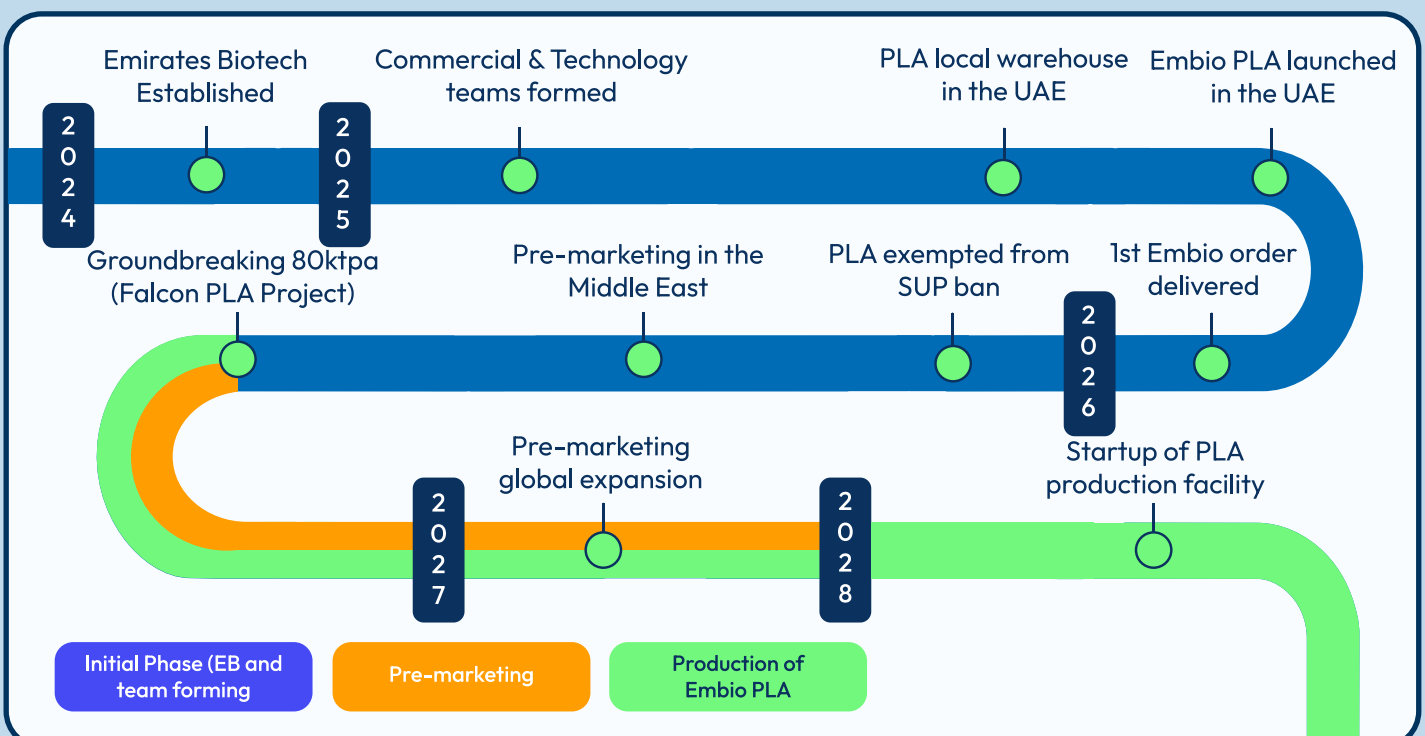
2024

Emirates Biotech Established

2025

Commercial & Technology teams formed

PLA local warehouse in the UAE

Embio PLA launched in the UAE

Groundbreaking 80ktpa (Falcon PLA Project)

Pre-marketing in the Middle East

PLA exempted from SUP ban

2026

1st Embio order delivered

Pre-marketing global expansion

2027

2028

Startup of PLA production facility

Initial Phase (EB and team forming

Pre-marketing

Production of Embio PLA